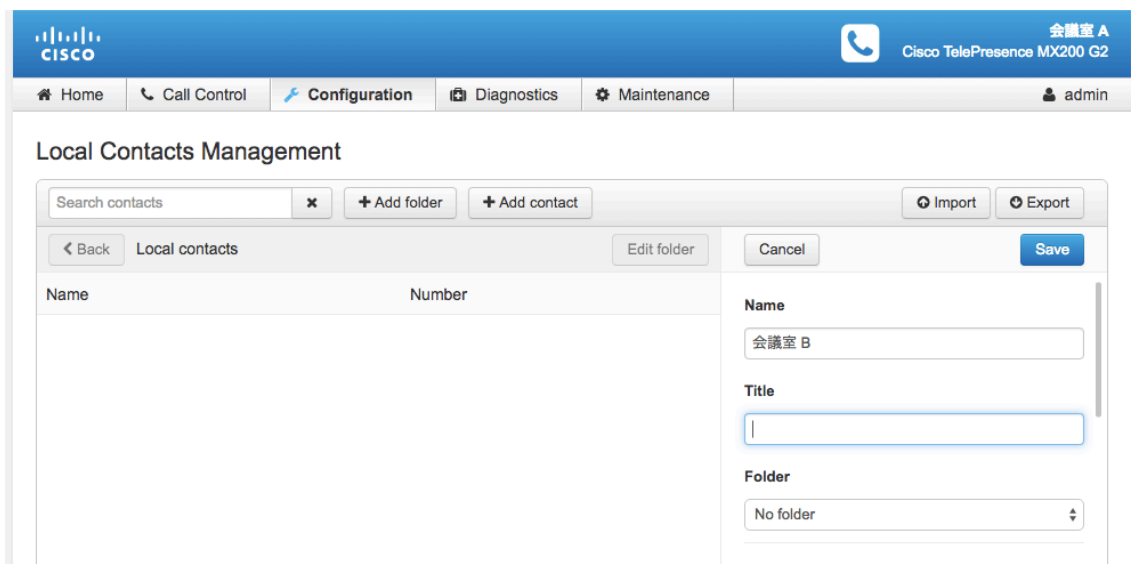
cisco

会議室 A
Cisco TelePresence MX200 G2

Home
Call Control
Configuration
Diagnostics
Maintenance
admin

Local Contacts Management

Search contacts
+ Add folder
+ Add contact
Import
Export

Back
Local contacts
Edit folder
Cancel
Save

Name
Number

Name
会議室 B

Title

Folder
No folder